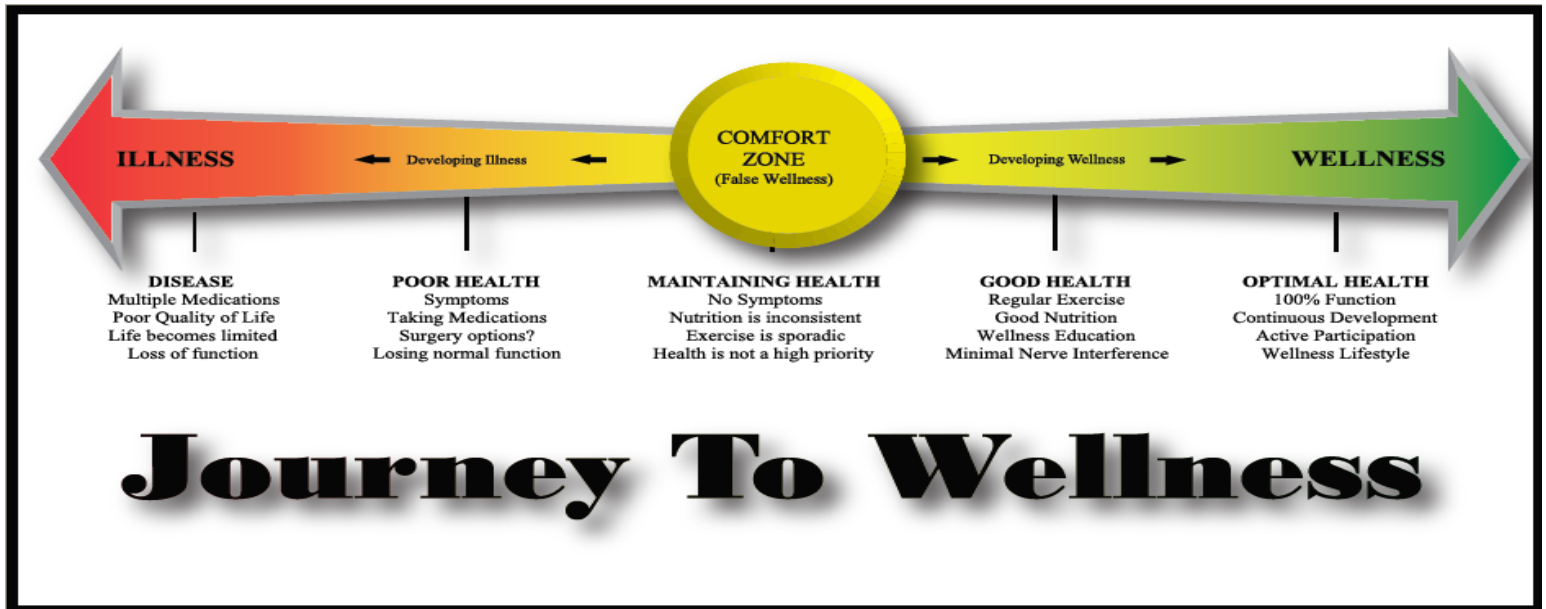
ILLNESS

Developing Illness

COMFORT ZONE
(False Wellness)

Developing Wellness

WELLNESS

DISEASE
Multiple Medications
Poor Quality of Life
Life becomes limited
Loss of function

POOR HEALTH
Symptoms
Taking Medications
Surgery options?
Losing normal function

MAINTAINING HEALTH
No Symptoms
Nutrition is inconsistent
Exercise is sporadic
Health is not a high priority

GOOD HEALTH
Regular Exercise
Good Nutrition
Wellness Education
Minimal Nerve Interference

OPTIMAL HEALTH
100% Function
Continuous Development
Active Participation
Wellness Lifestyle

Journey To Wellness